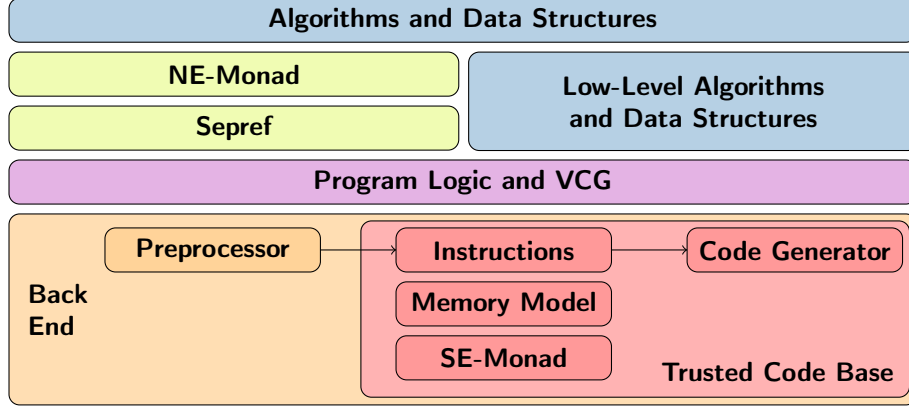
Algorithms and Data Structures

NE-Monad

Sepref

Low-Level Algorithms and Data Structures

Program Logic and VCG

Back End

Preprocessor

Instructions

Code Generator

Memory Model

SE-Monad

Trusted Code Base